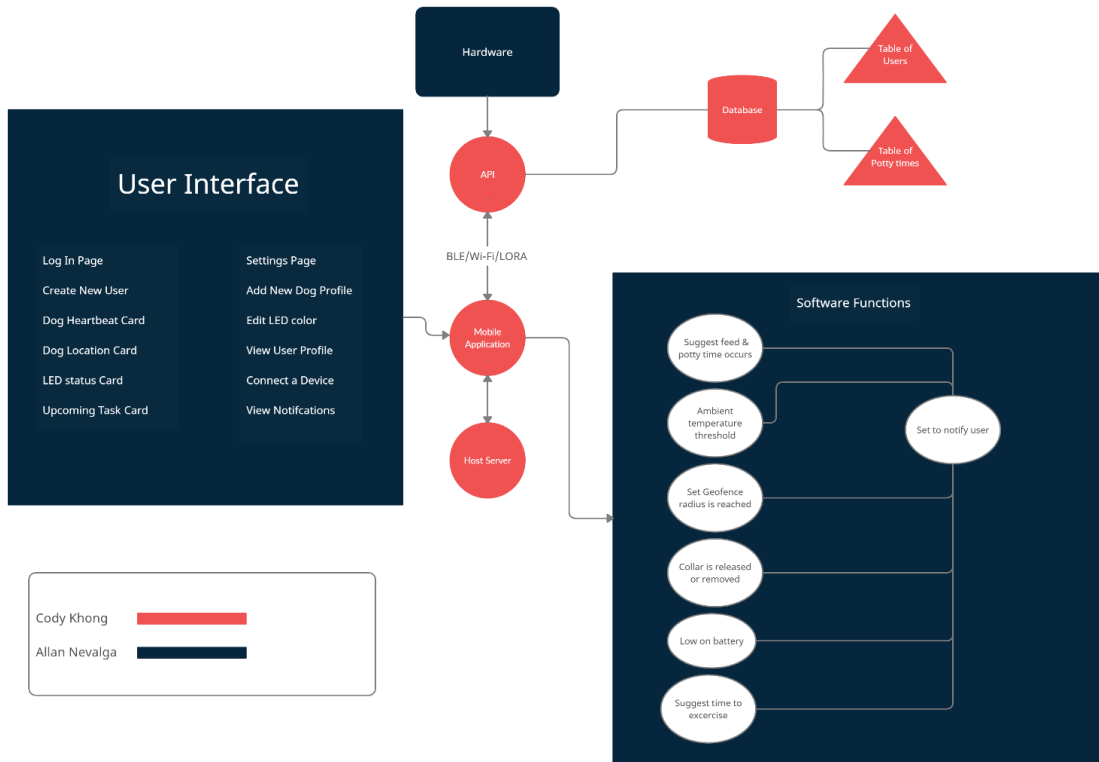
Hardware

Database

Table of Users

Table of Potty times

API

User Interface

Log In Page
Create New User
Dog Heartbeat Card
Dog Location Card
LED status Card
Upcoming Task Card

Settings Page
Add New Dog Profile
Edit LED color
View User Profile
Connect a Device
View Notifcations

BLE/Wi-Fi/LORA

Mobile Application

Host Server

Software Functions

Suggest feed & potty time occurs

Ambient temperature threshold

Set Geofence radius is reached

Collar is released or removed

Low on battery

Suggest time to excercise

Set to notify user

Cody Khong
Allan Nevalga